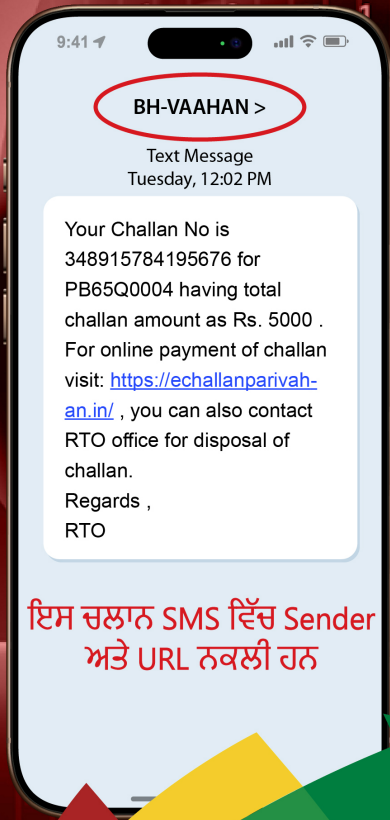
9:41

BH-VAAHAN >

Text Message
Tuesday, 12:02 PM

Your Challan No is 348915784195676 for PB65Q0004 having total challan amount as Rs. 5000 . For online payment of challan visit: https://echallanparivahan.in/ , you can also contact RTO office for disposal of challan.
Regards ,
RTO

ਇਸ ਚਲਾਨ SMS ਵਿੱਚ Sender ਅਤੇ URL ਨਕਲੀ ਹਨ